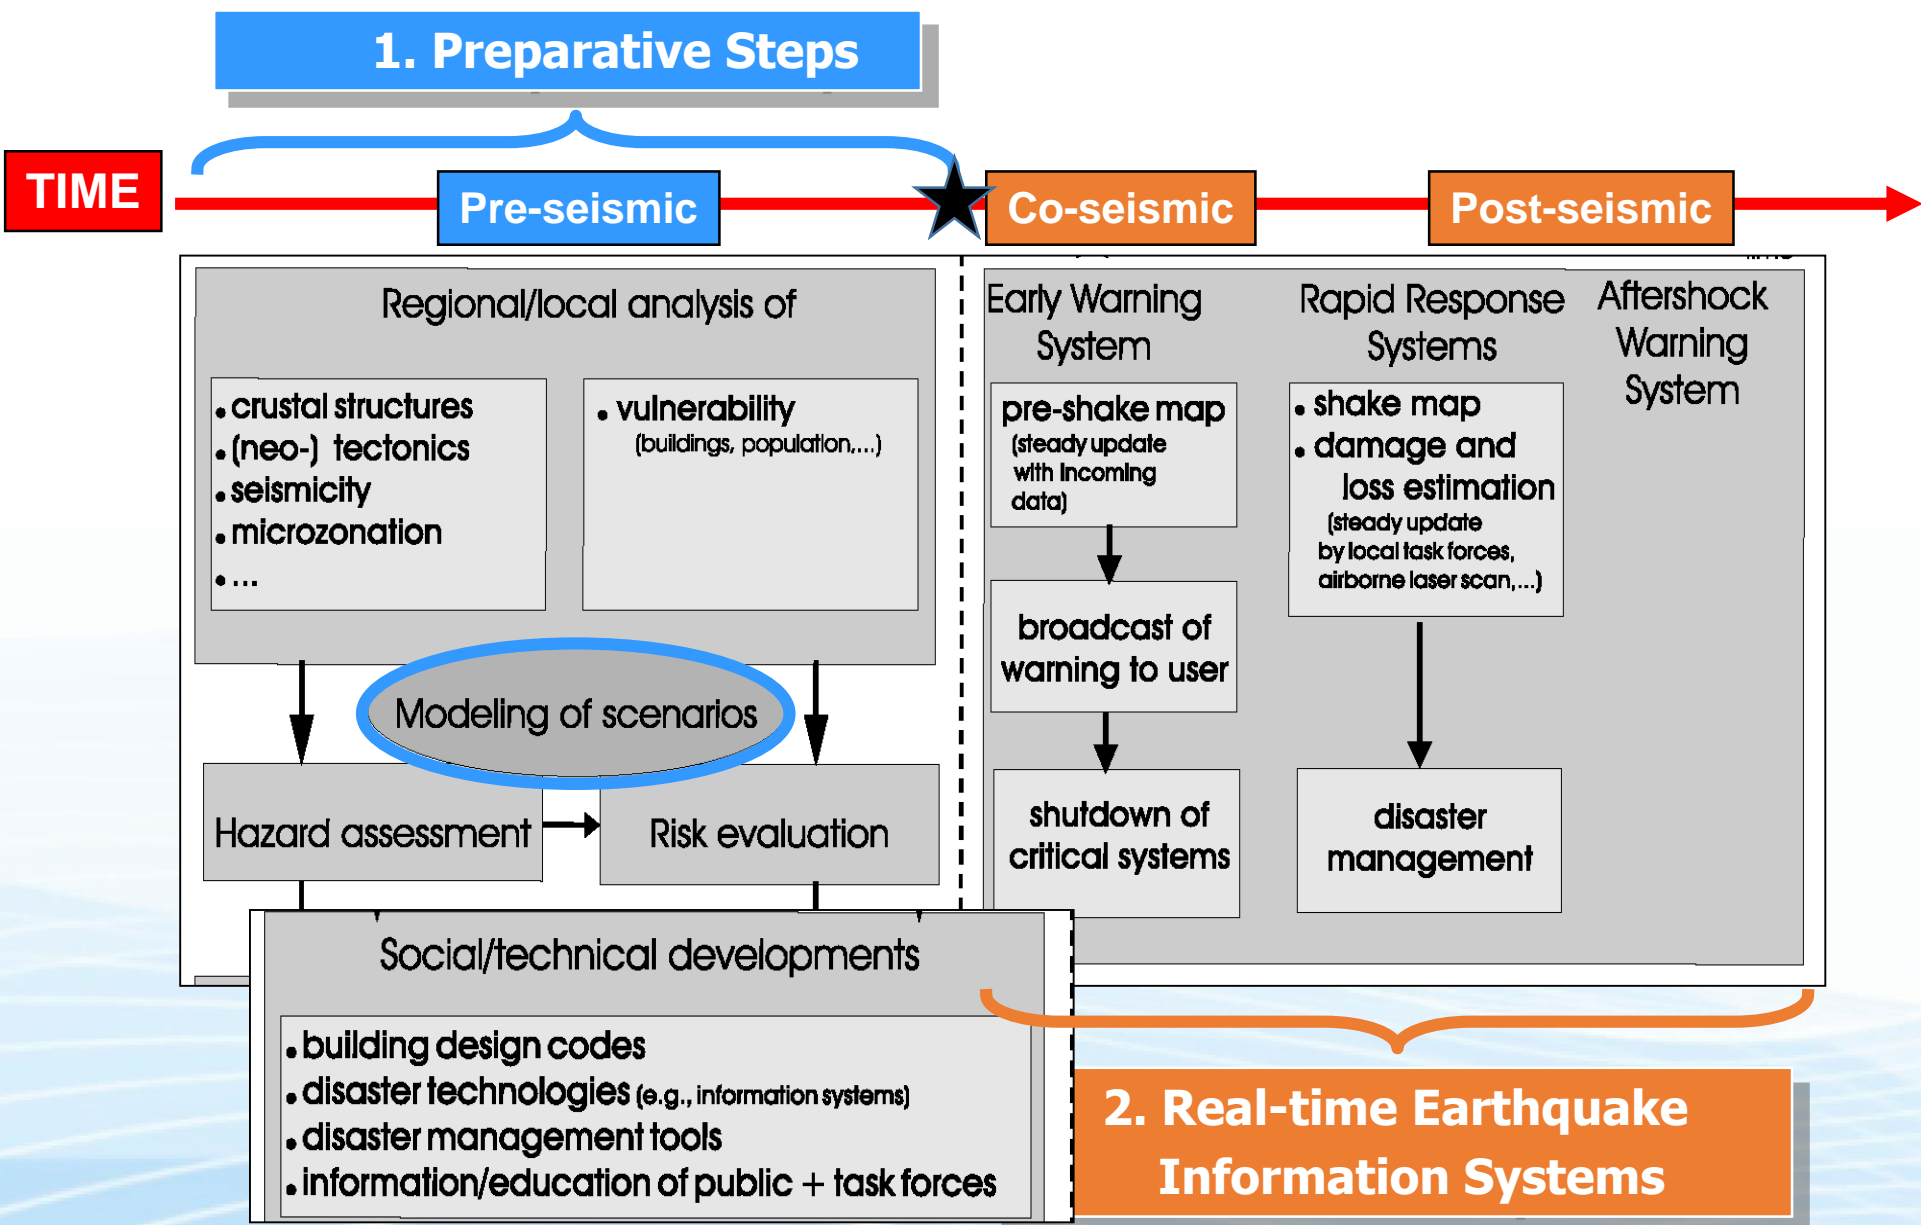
1. Preparative Steps

TIME

Pre-seismic

Co-seismic

Post-seismic

Regional/local analysis of

• crustal structures
• (neo-) tectonics
• seismicity
• microzonation
• ...

• vulnerability
(buildings, population,...)

Modeling of scenarios

Hazard assessment

Risk evaluation

Social/technical developments

• building design codes
• disaster technologies (e.g., information systems)
• disaster management tools
• information/education of public + task forces

Early Warning System

pre-shake map
(steady update with incoming data)

broadcast of warning to user

shutdown of critical systems

Rapid Response Systems

• shake map
• damage and loss estimation
(steady update by local task forces, airborne laser scan,...)

disaster management

Aftershock Warning System

2. Real-time Earthquake Information Systems